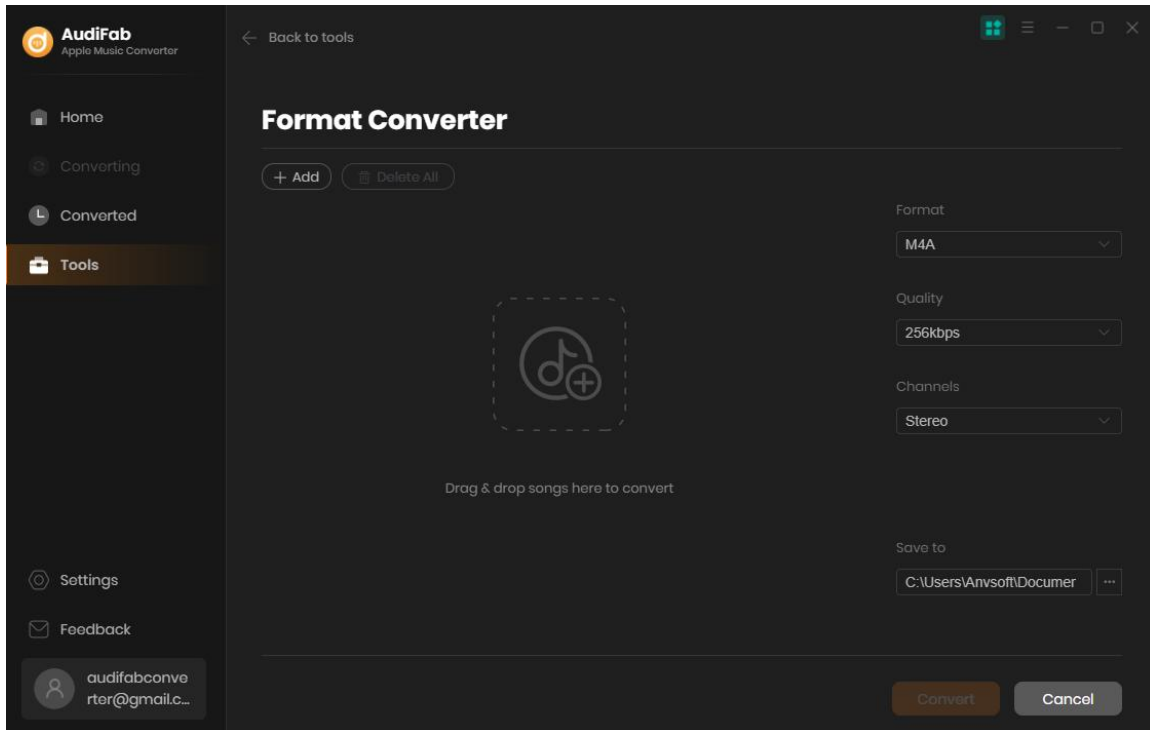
AudiFab
Apple Music Converter

Home
Converting
Converted
Tools

Settings
Feedback
audifabconverter@gmail.c...

← Back to tools

Format Converter

+ Add
Delete All

Drag & drop songs here to convert

Format
M4A
Quality
256kbps
Channels
Stereo

Save to
C:\Users\Anvsoft\Documer
···

Convert
Cancel